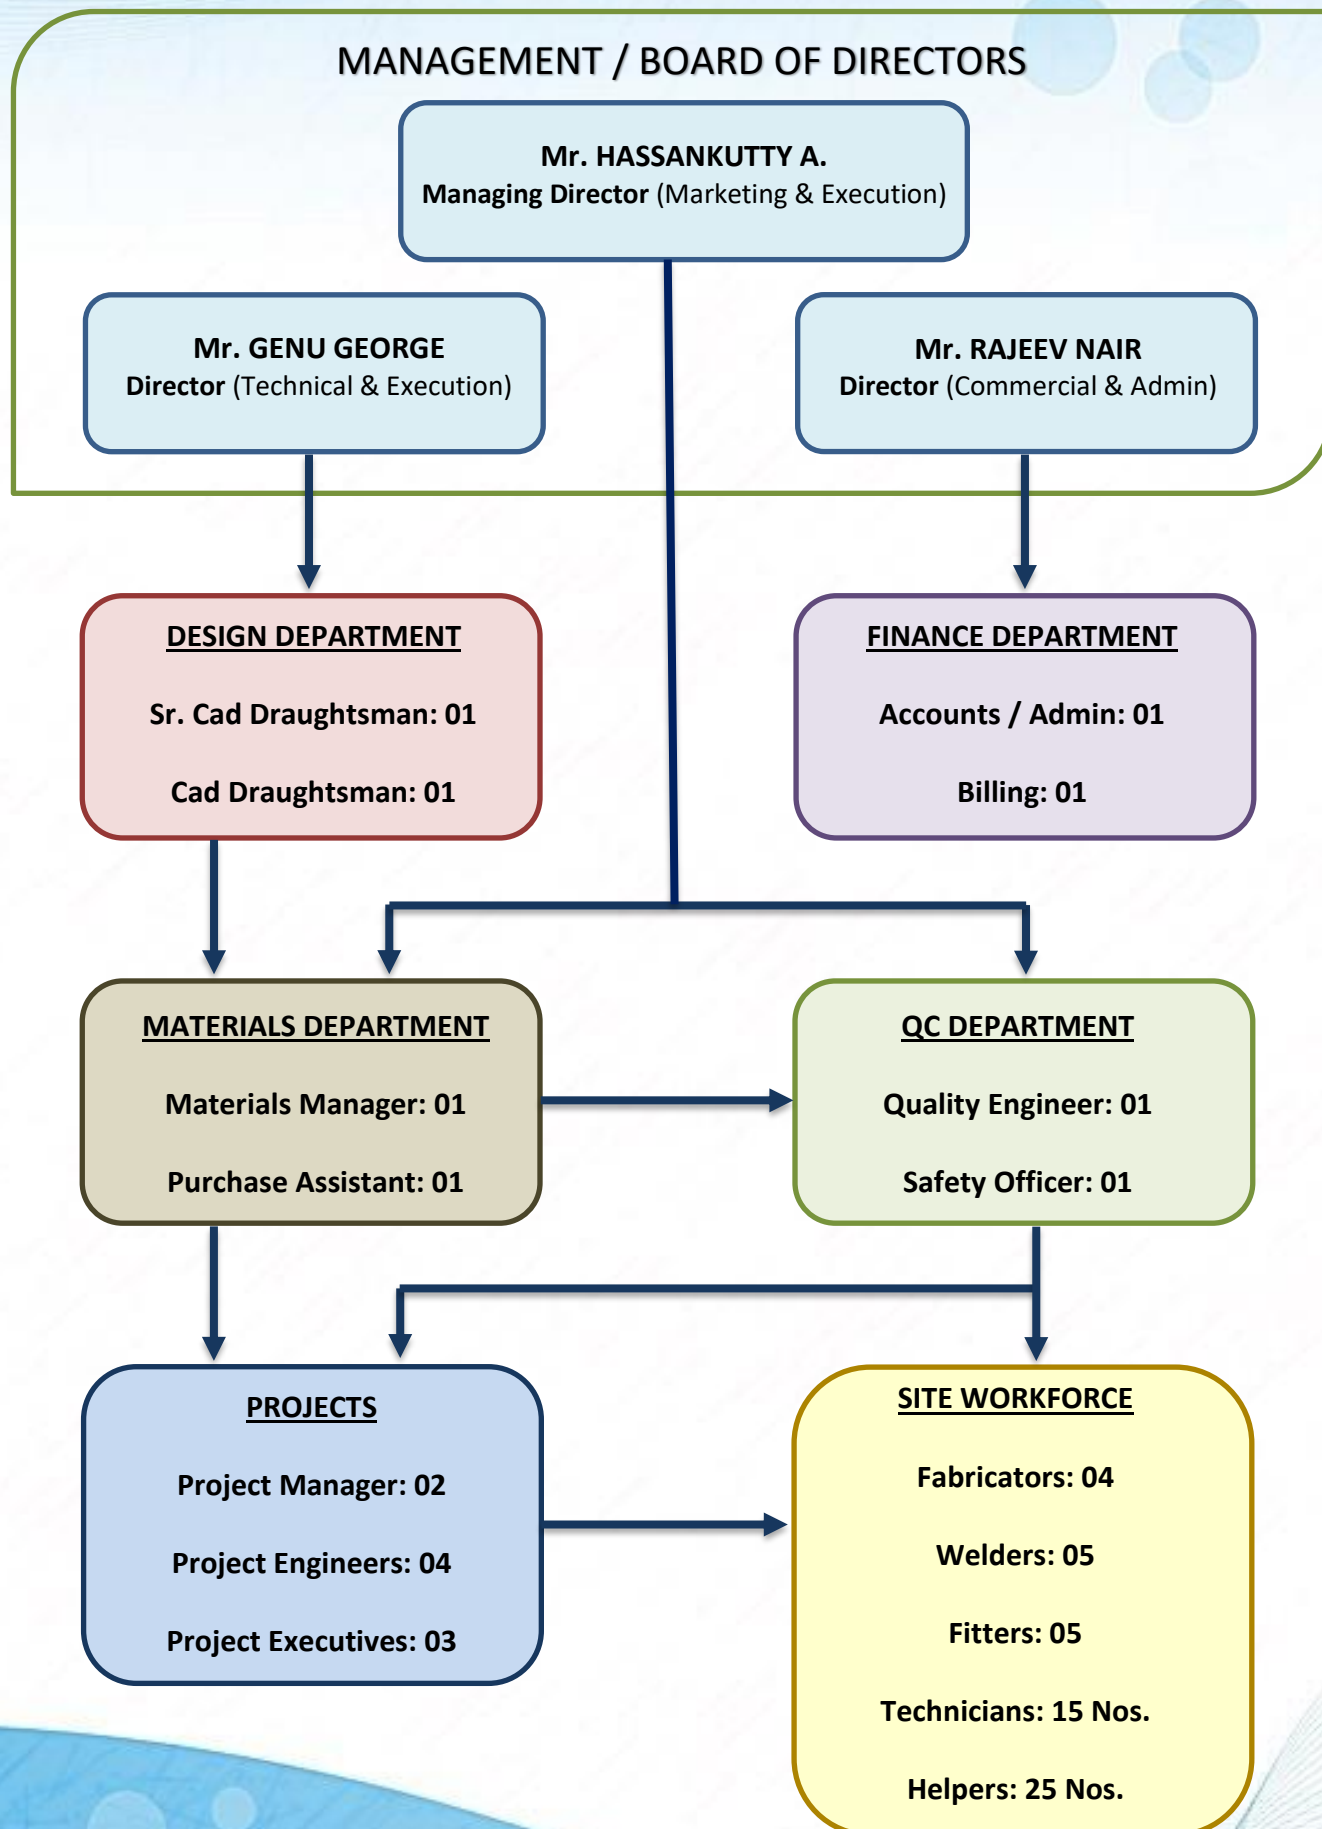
MANAGEMENT / BOARD OF DIRECTORS

Mr. HASSANKUTTY A.
Managing Director (Marketing & Execution)

Mr. GENU GEORGE
Director (Technical & Execution)

Mr. RAJEEV NAIR
Director (Commercial & Admin)

DESIGN DEPARTMENT

Sr. Cad Draughtsman: 01

Cad Draughtsman: 01

FINANCE DEPARTMENT

Accounts / Admin: 01

Billing: 01

MATERIALS DEPARTMENT

Materials Manager: 01

Purchase Assistant: 01

QC DEPARTMENT

Quality Engineer: 01

Safety Officer: 01

PROJECTS

Project Manager: 02

Project Engineers: 04

Project Executives: 03

SITE WORKFORCE

Fabricators: 04

Welders: 05

Fitters: 05

Technicians: 15 Nos.

Helpers: 25 Nos.